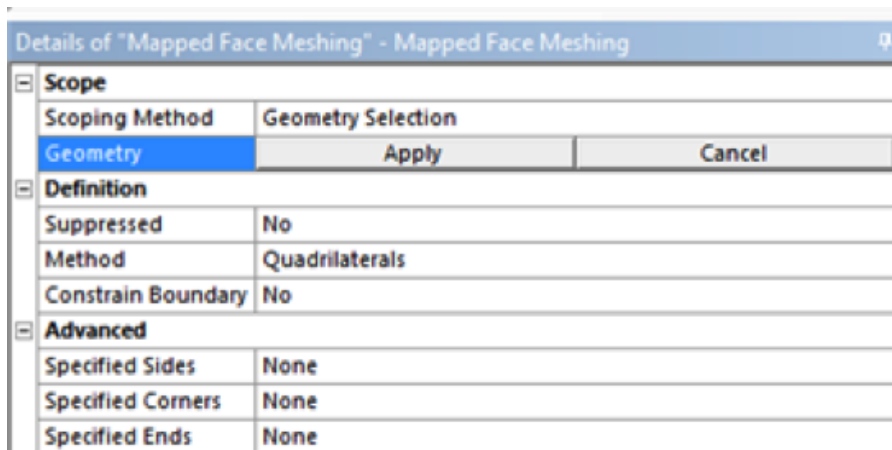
Details of "Mapped Face Meshing" - Mapped Face Meshing

| Scope | | |
|---|---|---|
| Scoping Method | Geometry Selection | |
| Geometry | Apply | Cancel |
| Definition | | |
| Suppressed | No | |
| Method | Quadrilaterals | |
| Constrain Boundary | No | |
| Advanced | | |
| Specified Sides | None | |
| Specified Corners | None | |
| Specified Ends | None | |